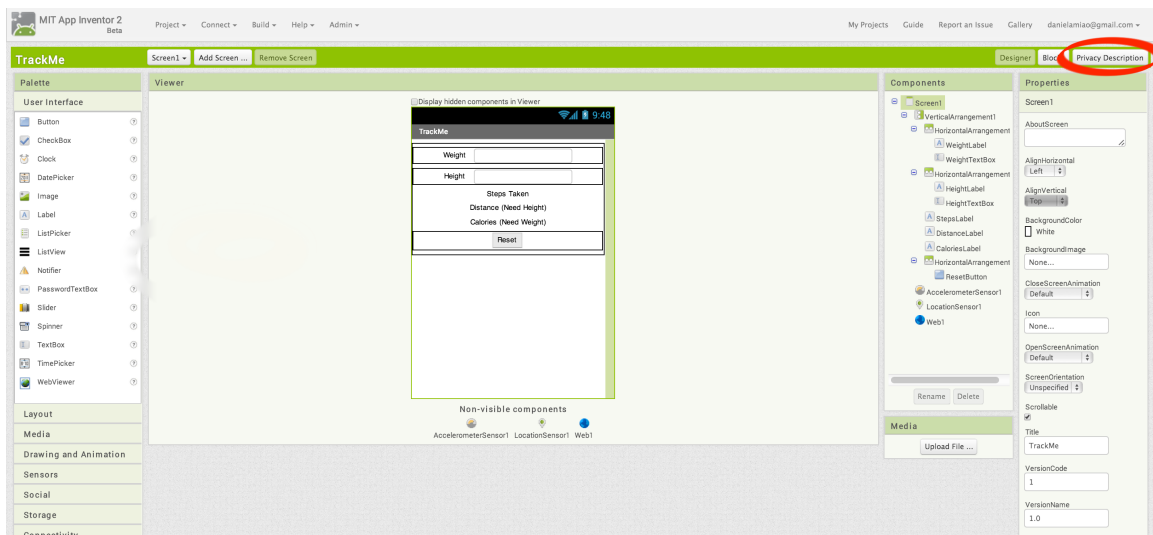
MIT App Inventor 2
Beta

Project ▾ Connect ▾ Build ▾ Help ▾ Admin ▾

My Projects Guide Report an Issue Gallery danielamiao@gmail.com ▾

TrackMe

Screen1 ▾ Add Screen ... Remove Screen

Designer Bloc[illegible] Privacy Description

Palette

User Interface

Button
CheckBox
Clock
DatePicker
Image
Label
ListPicker
ListView
Notifier
PasswordTextBox
Slider
Spinner
TextBox
TimePicker
WebViewer

Layout
Media
Drawing and Animation
Sensors
Social
Storage
Connectivity

Viewer

Display hidden components in Viewer

9:48

TrackMe

Weight

Height

Steps Taken
Distance (Need Height)
Calories (Need Weight)

Reset

Non-visible components

AccelerometerSensor1 LocationSensor1 Web1

Components

Screen1
VerticalArrangement1
HorizontalArrangement
WeightLabel
WeightTextBox
HorizontalArrangement
HeightLabel
HeightTextBox
StepsLabel
DistanceLabel
CaloriesLabel
HorizontalArrangement
ResetButton
AccelerometerSensor1
LocationSensor1
Web1

Rename Delete

Media

Upload File ...

Properties

Screen1

AboutScreen

AlignHorizontal
Left

AlignVertical
Top

BackgroundColor
White

BackgroundImage
None...

CloseScreenAnimation
Default

Icon
None...

OpenScreenAnimation
Default

ScreenOrientation
Unspecified

Scrollable

Title
TrackMe

VersionCode
1

VersionName
1.0